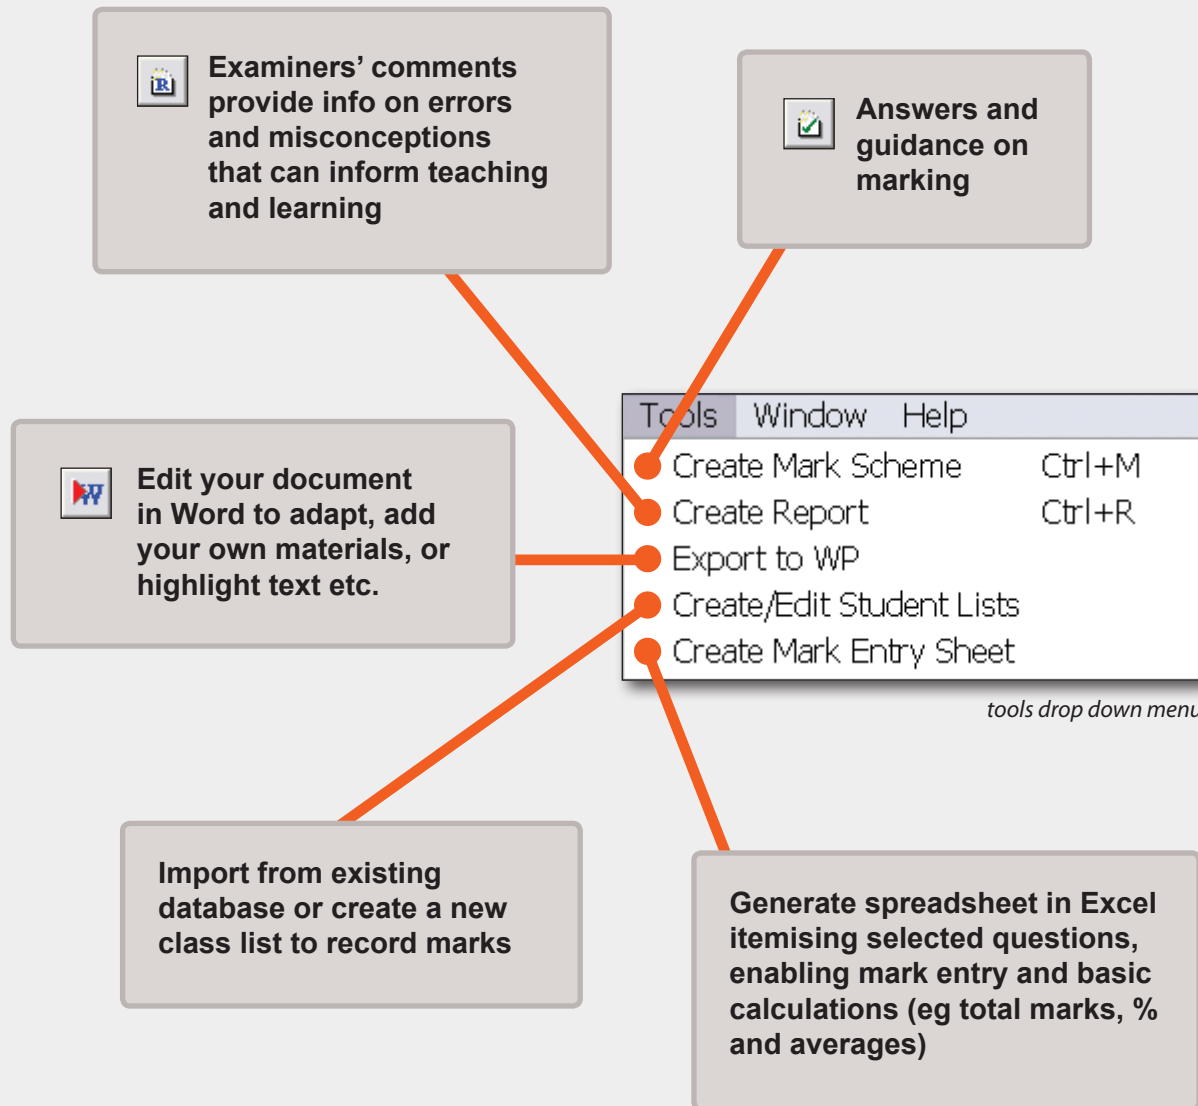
Examiners' comments provide info on errors and misconceptions that can inform teaching and learning

Answers and guidance on marking

Edit your document in Word to adapt, add your own materials, or highlight text etc.

Tools Window Help

Create Mark Scheme Ctrl+M

Create Report Ctrl+R

Export to WP

Create/Edit Student Lists

Create Mark Entry Sheet

tools drop down menu

Import from existing database or create a new class list to record marks

Generate spreadsheet in Excel itemising selected questions, enabling mark entry and basic calculations (eg total marks, % and averages)